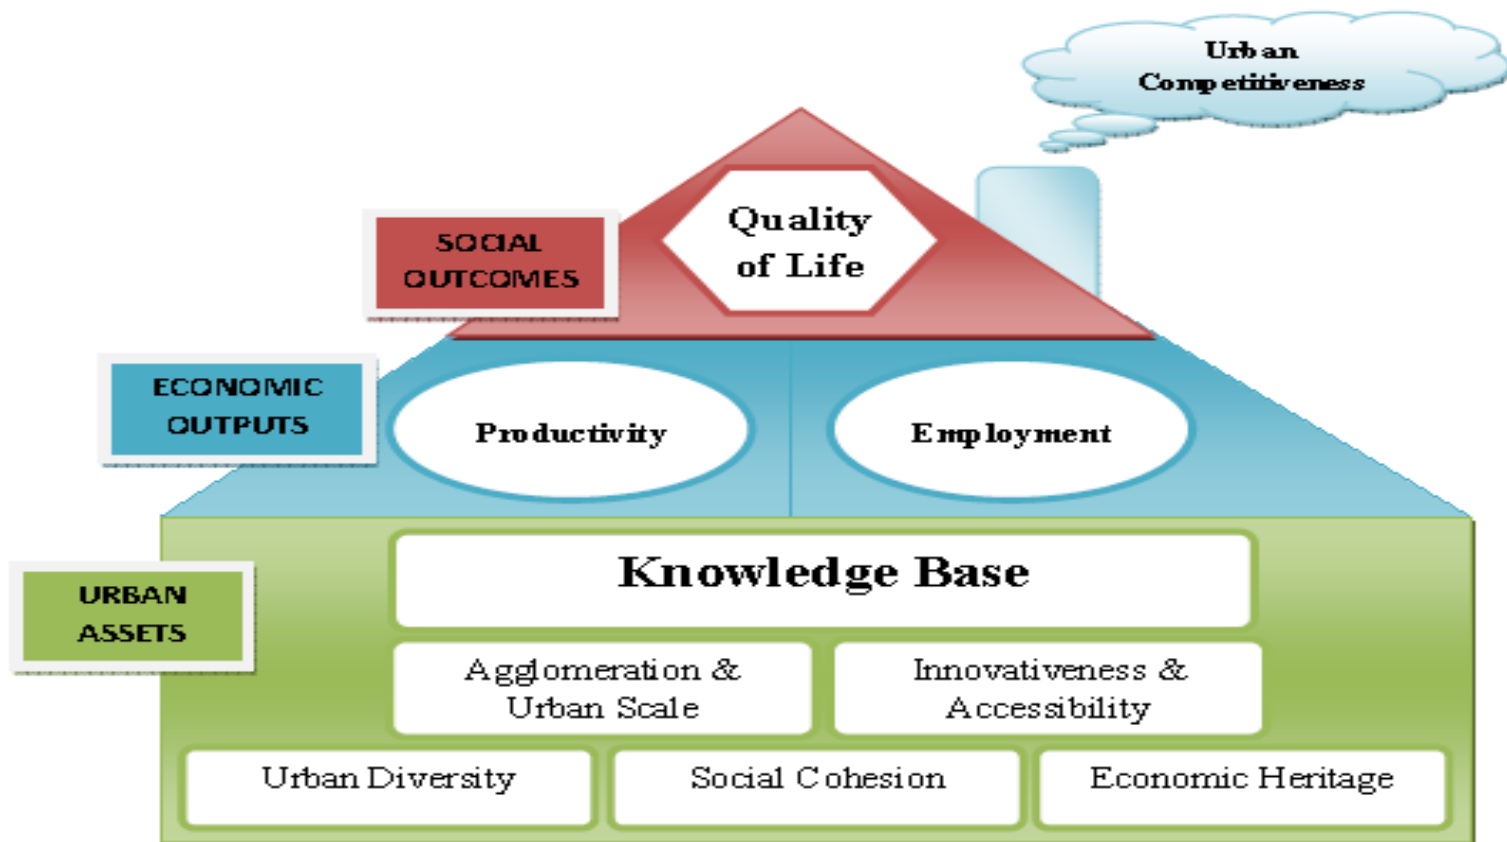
Urban Competitiveness

SOCIAL OUTCOMES

Quality of Life

ECONOMIC OUTPUTS

Productivity

Employment

URBAN ASSETS

Knowledge Base

Agglomeration & Urban Scale

Innovativeness & Accessibility

Urban Diversity

Social Cohesion

Economic Heritage